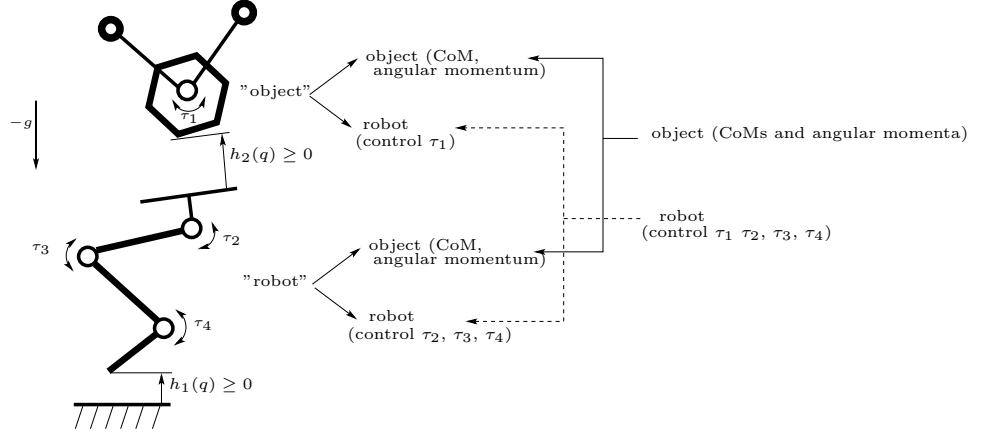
$-g$

$\tau_1$

"object"

object (CoM, angular momentum)

robot (control $\tau_1$)

object (CoMs and angular momenta)

$h_2(q) \geq 0$

$\tau_2$

$\tau_3$

robot (control $\tau_1$ $\tau_2$, $\tau_3$, $\tau_4$)

"robot"

object (CoM, angular momentum)

robot (control $\tau_2$, $\tau_3$, $\tau_4$)

$\tau_4$

$h_1(q) \geq 0$